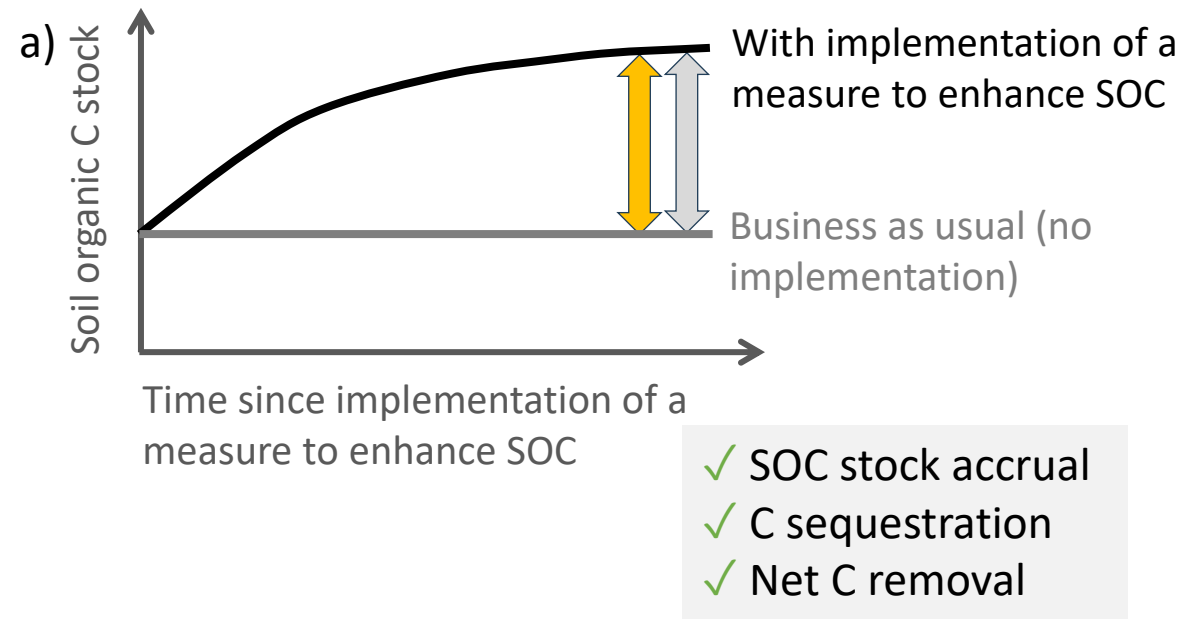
a)

Soil organic C stock

With implementation of a measure to enhance SOC

Business as usual (no implementation)

Time since implementation of a measure to enhance SOC

✓ SOC stock accrual
✓ C sequestration
✓ Net C removal